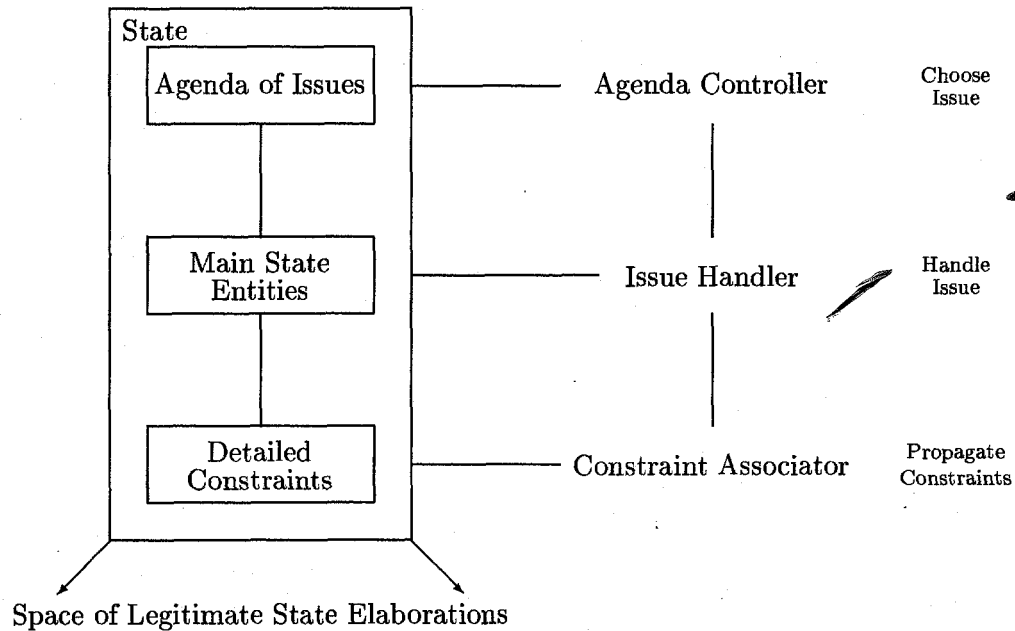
State

Agenda of Issues

Main State Entities

Detailed Constraints

Agenda Controller

Choose Issue

Issue Handler

Handle Issue

Constraint Associator

Propagate Constraints

Space of Legitimate State Elaborations